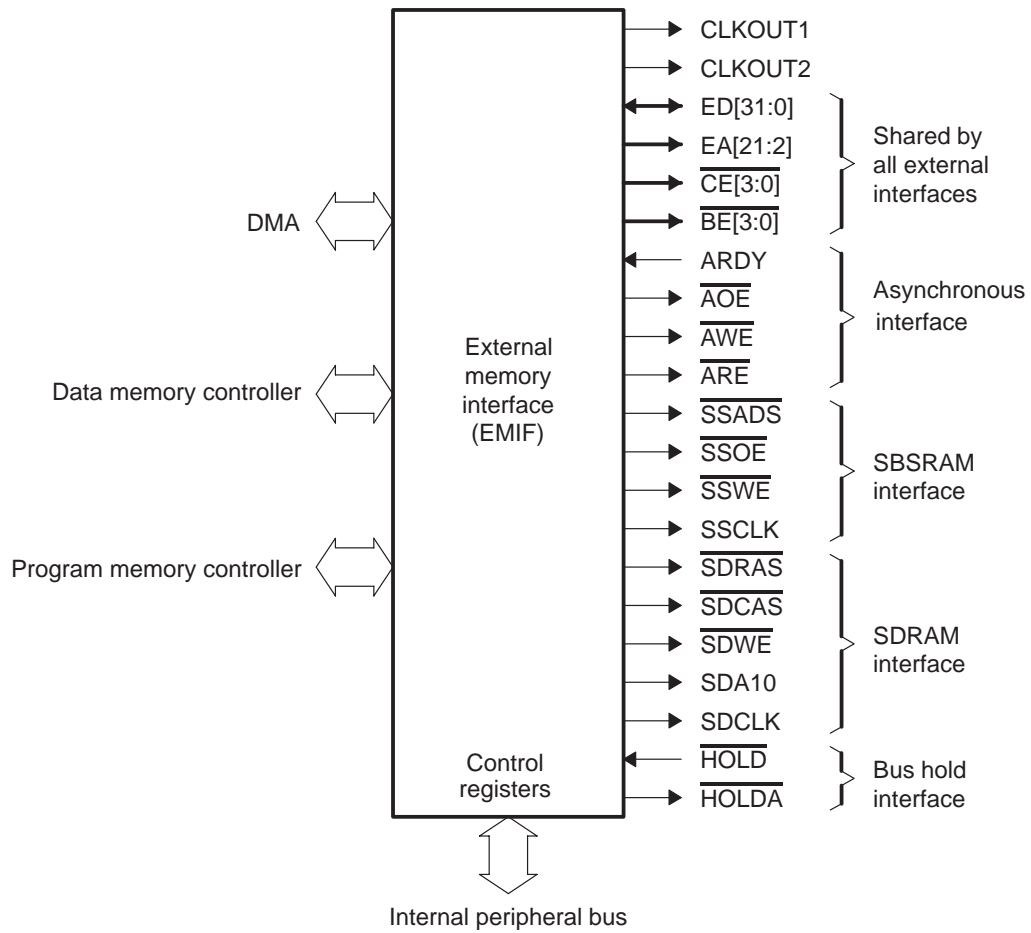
CLKOUT1
CLKOUT2
ED[31:0]
EA[21:2]
$\overline{CE}$[3:0]
$\overline{BE}$[3:0]
Shared by all external interfaces

DMA

ARDY
$\overline{AOE}$
$\overline{AWE}$
$\overline{ARE}$
Asynchronous interface

External memory interface (EMIF)

Data memory controller

$\overline{SSADS}$
$\overline{SSOE}$
$\overline{SSWE}$
SSCLK
SBSRAM interface

Program memory controller

$\overline{SDRAS}$
$\overline{SDCAS}$
$\overline{SDWE}$
SDA10
SDCLK
SDRAM interface

Control registers

$\overline{HOLD}$
$\overline{HOLDA}$
Bus hold interface

Internal peripheral bus